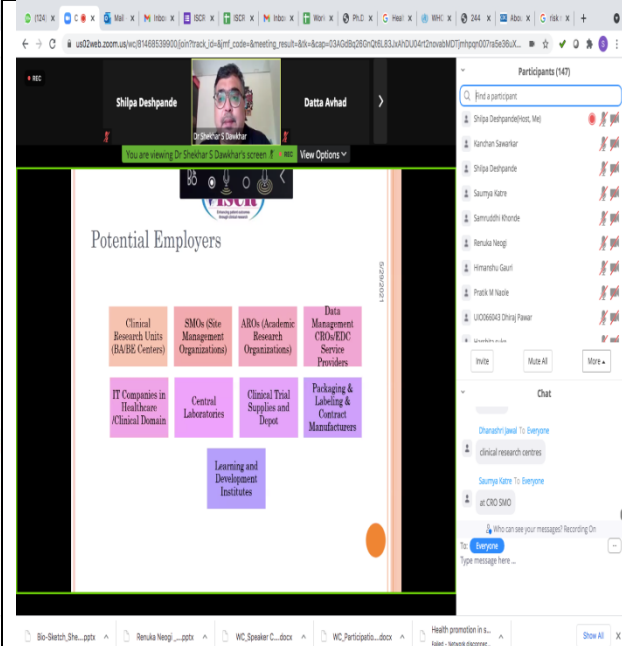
(124) C Mail Inbox ISCR ISCR Inbox Work Ph.D Healt WHO 244 Abou risk

us02web.zoom.us/wc/81468539900/join?track_id=&jmf_code=&meeting_result=&tk=&cap=03AGdBq26OnQt6L83JxAhDU04rt2novabMDTjmhpqn007ra5e36uX...

REC

Shilpa Deshpande

Dr Shekhar S Dawkhar

Datta Avhad

You are viewing Dr Shekhar S Dawkhar's screen REC View Options

Potential Employers

5/29/2021

| Clinical Research Units (BA/BE Centers) | SMOs (Site Management Organizations) | AROs (Academic Research Organizations) | Data Management CROs/EDC Service Providers |
|---|---|---|---|
| IT Companies in Healthcare /Clinical Domain | Central Laboratories | Clinical Trial Supplies and Depot | Packaging & Labeling & Contract Manufacturers |

Learning and Development Institutes

Participants (147)

Find a participant

Shilpa Deshpande(Host, Me)

Kanchan Sawarkar

Shilpa Deshpande

Saumya Katre

Samruddhi Khonde

Renuka Neogi

Himanshu Gauri

Pratik M Naole

UIO066043 Dhiraj Pawar

Invite Mute All More

Chat

Dhanashri jawal To Everyone

clinical research centres

Saumya Katre To Everyone

at CRO SMO

Who can see your messages? Recording On

To: Everyone

Type message here ...

Bio-Sketch_She....pptx Renuka Neogi_....pptx WC_Speaker C....docx WC_Participatio....docx Health promotion in s... Failed - Network disconnected Show All